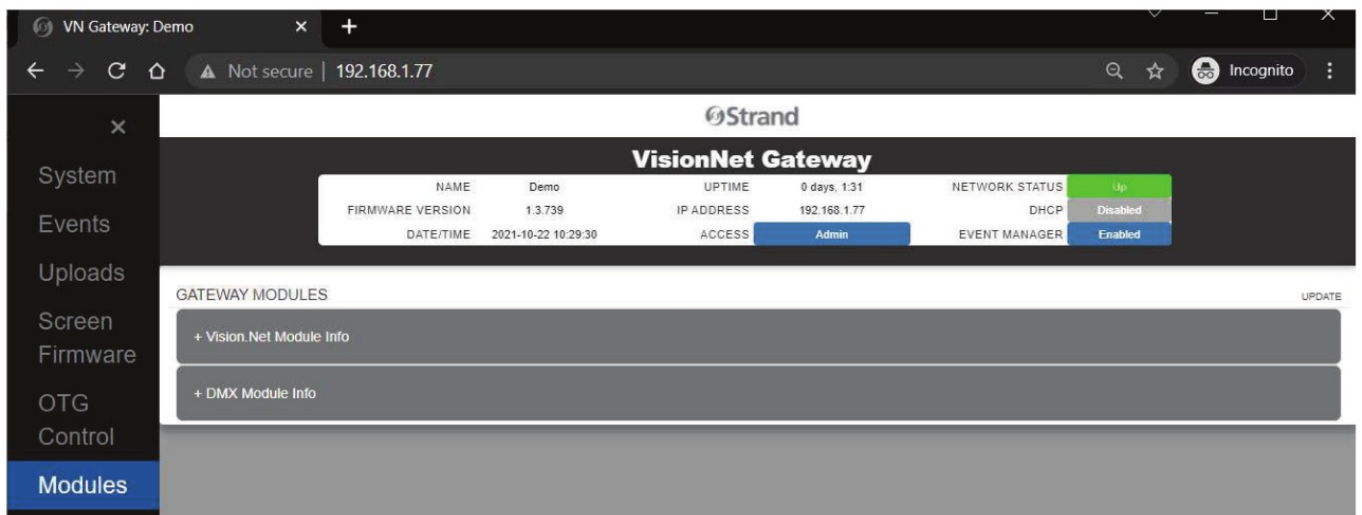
VN Gateway: Demo ×

Not secure | 192.168.1.77

Incognito

×

System

Events

Uploads

Screen Firmware

OTG Control

Modules

Strand

VisionNet Gateway

| NAME | Demo | UPTIME | 0 days, 1:31 | NETWORK STATUS | Up |
|---|---|---|---|---|---|
| FIRMWARE VERSION | 1.3.739 | IP ADDRESS | 192.168.1.77 | DHCP | Disabled |
| DATE/TIME | 2021-10-22 10:29:30 | ACCESS | Admin | EVENT MANAGER | Enabled |

GATEWAY MODULES

UPDATE

+ Vision.Net Module Info

+ DMX Module Info